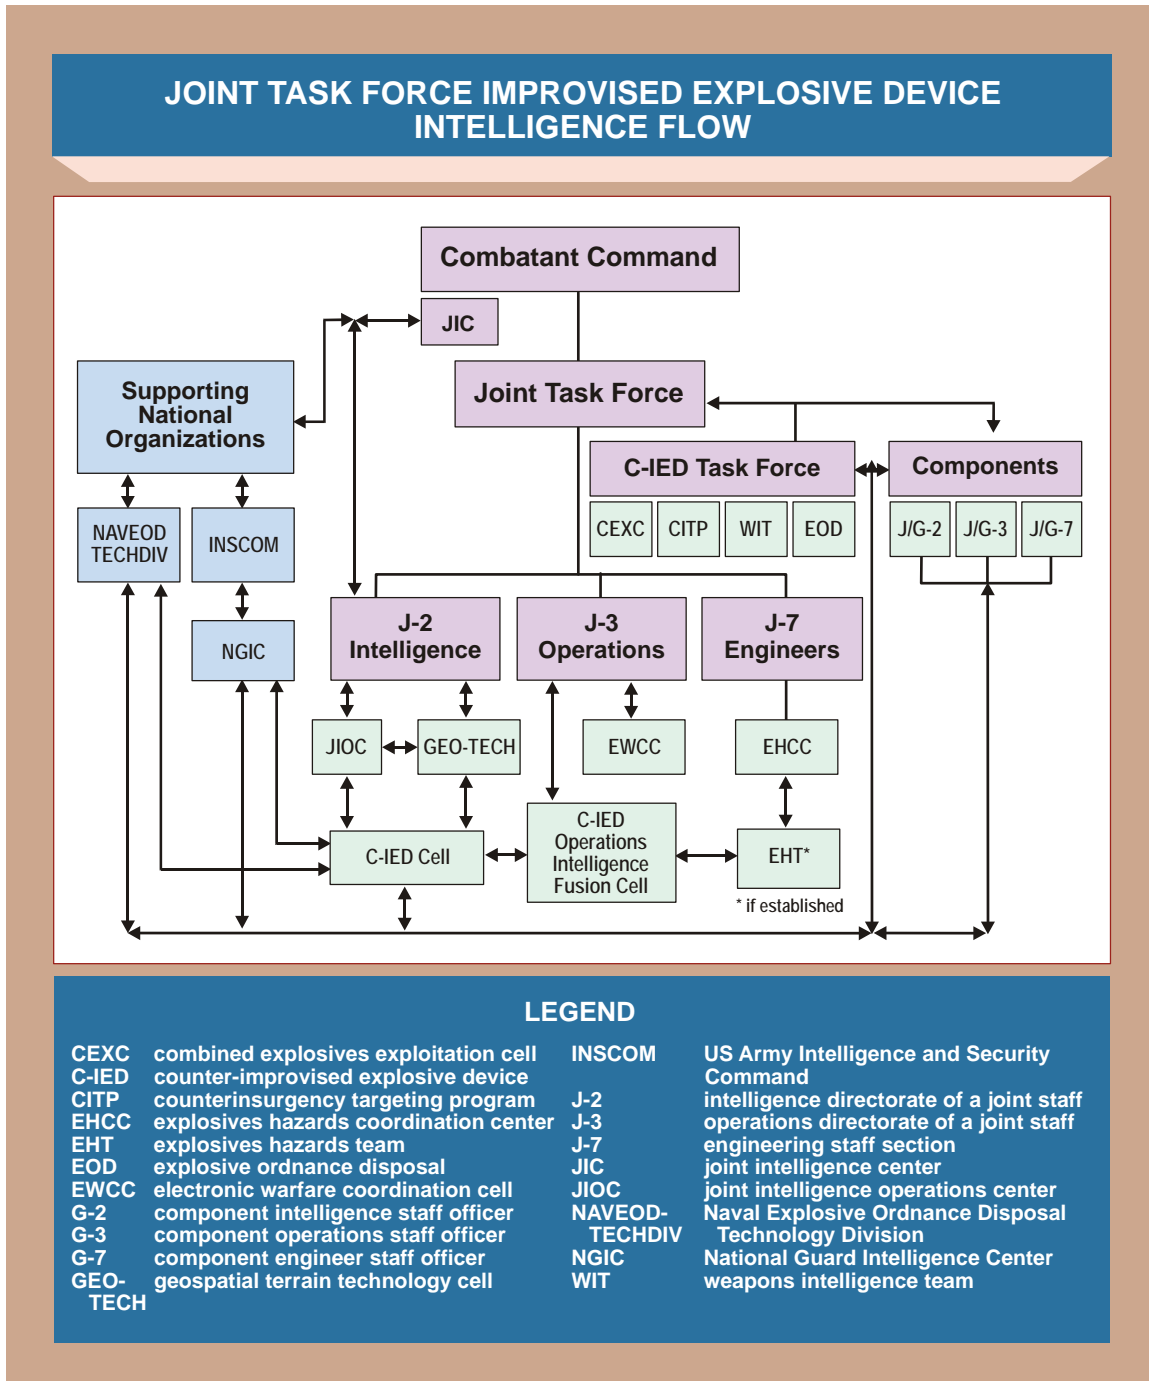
JOINT TASK FORCE IMPROVISED EXPLOSIVE DEVICE INTELLIGENCE FLOW

Combatant Command

JIC

Supporting National Organizations

Joint Task Force

C-IED Task Force

Components

CEXC CITP WIT EOD

J/G-2 J/G-3 J/G-7

NAVEOD TECHDIV

INSCOM

NGIC

J-2 Intelligence

J-3 Operations

J-7 Engineers

JIOC

GEO-TECH

EWCC

EHCC

C-IED Cell

C-IED Operations Intelligence Fusion Cell

EHT*

* if established

LEGEND

| | | | |
|---|---|---|---|
| CEXC | combined explosives exploitation cell | INSCOM | US Army Intelligence and Security Command |
| C-IED | counter-improvised explosive device | | |
| CITP | counterinsurgency targeting program | J-2 | intelligence directorate of a joint staff |
| EHCC | explosives hazards coordination center | J-3 | operations directorate of a joint staff |
| EHT | explosives hazards team | J-7 | engineering staff section |
| EOD | explosive ordnance disposal | JIC | joint intelligence center |
| EWCC | electronic warfare coordination cell | JIOC | joint intelligence operations center |
| G-2 | component intelligence staff officer | NAVEOD-TECHDIV | Naval Explosive Ordnance Disposal Technology Division |
| G-3 | component operations staff officer | | |
| G-7 | component engineer staff officer | NGIC | National Guard Intelligence Center |
| GEO-TECH | geospatial terrain technology cell | WIT | weapons intelligence team |